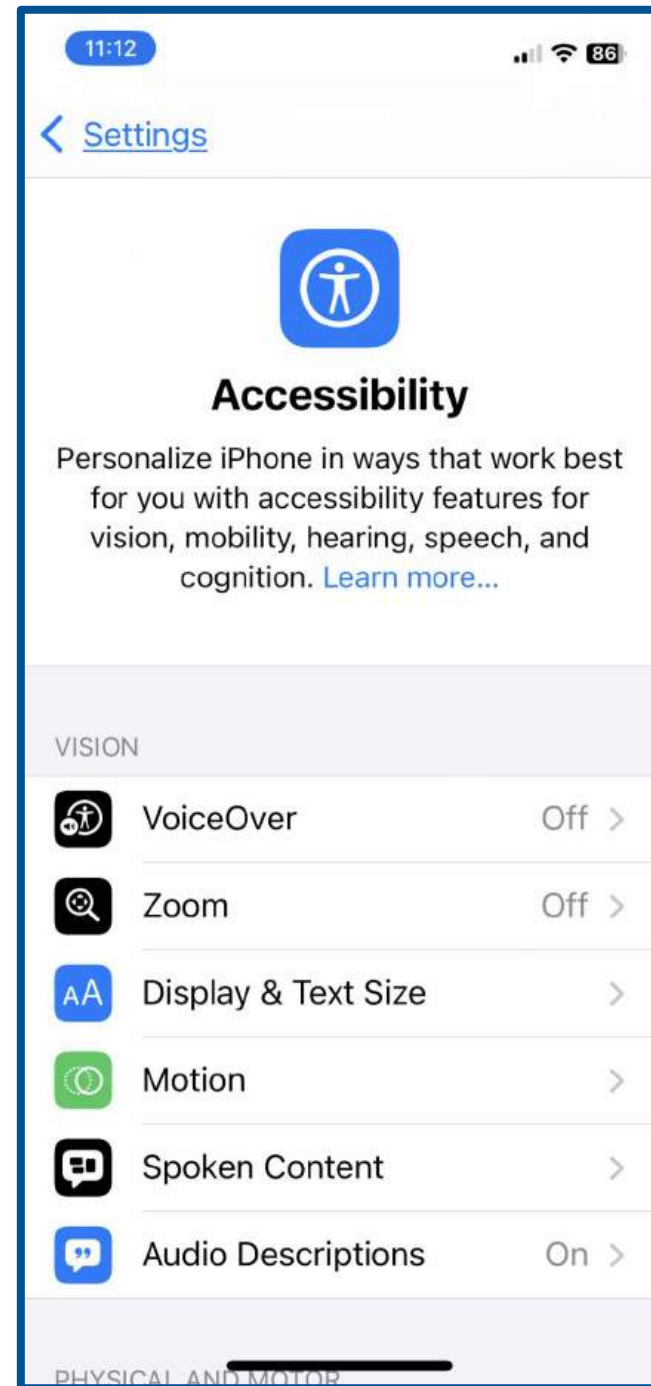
11:12

86

Settings

Accessibility

Personalize iPhone in ways that work best for you with accessibility features for vision, mobility, hearing, speech, and cognition. Learn more...

VISION

VoiceOver Off

Zoom Off

AA Display & Text Size

Motion

Spoken Content

Audio Descriptions On

PHYSICAL AND MOTOR